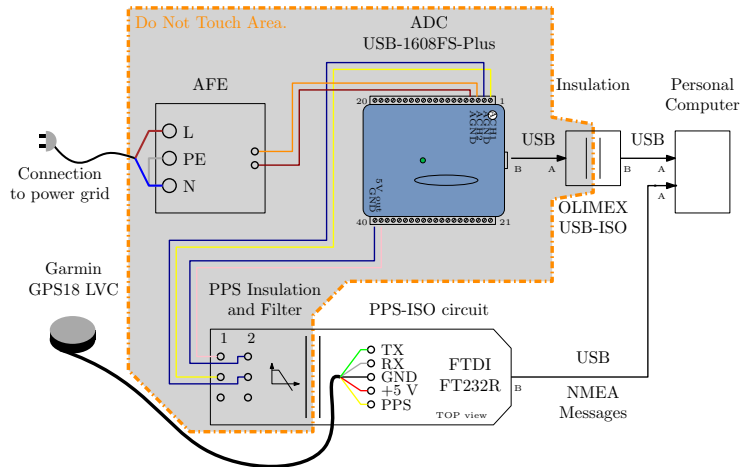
Do Not Touch Area.

ADC
USB-1608FS-Plus

AFE

L
PE
N

Connection to power grid

20
1
CH0
CH1
CH2
AGND

40
21

5V
GND

USB
B
A

Insulation

OLIMEX
USB-ISO

USB
B
A

Personal
Computer

A

Garmin
GPS18 LVC

PPS Insulation
and Filter

1
2

PPS-ISO circuit

TX
RX
GND
+5 V
PPS

FTDI
FT232R

TOP view

B

USB

NMEA
Messages